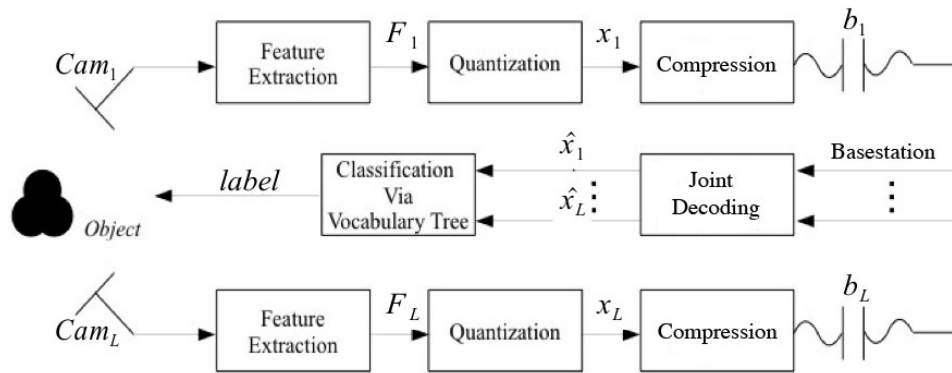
$Cam_1$

Feature Extraction

$F_1$

Quantization

$x_1$

Compression

$b_1$

Object

$label$

Classification Via Vocabulary Tree

$\hat{x}_1$

$\hat{x}_L$

Joint Decoding

Basestation

$Cam_L$

Feature Extraction

$F_L$

Quantization

$x_L$

Compression

$b_L$